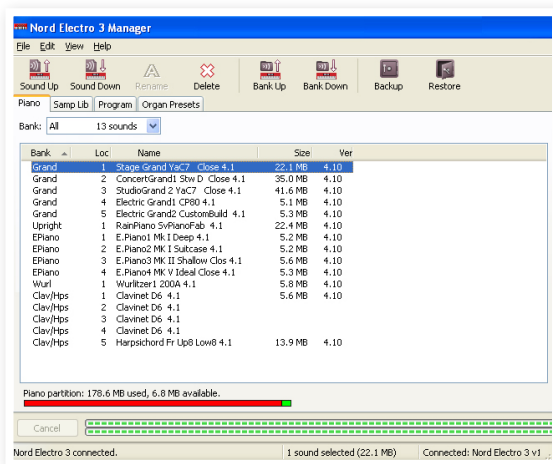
Nord Electro 3 Manager

File Edit View Help

Sound Up Sound Down Rename Delete Bank Up Bank Down Backup Restore

Piano Samp Lib Program Organ Presets

Bank: All 13 sounds

| Bank | Loc | Name | Size | Ver |
|---|---|---|---|---|
| Grand | 1 | Stage Grand YaC7 Close 4.1 | 22.1 MB | 4.10 |
| Grand | 2 | ConcertGrand1 Stw D Close 4.1 | 35.0 MB | 4.10 |
| Grand | 3 | StudioGrand 2 YaC7 Close 4.1 | 41.6 MB | 4.10 |
| Grand | 4 | Electric Grand1 CP80 4.1 | 5.1 MB | 4.10 |
| Grand | 5 | Electric Grand2 CustomBuild 4.1 | 5.3 MB | 4.10 |
| Upright | 1 | RainPiano SvPianoFab 4.1 | 22.4 MB | 4.10 |
| EPiano | 1 | E.Piano1 Mk I Deep 4.1 | 5.2 MB | 4.10 |
| EPiano | 2 | E.Piano2 MK I Suitcase 4.1 | 5.2 MB | 4.10 |
| EPiano | 3 | E.Piano3 MK II Shallow Clos 4.1 | 5.6 MB | 4.10 |
| EPiano | 4 | E.Piano4 MK V Ideal Close 4.1 | 5.3 MB | 4.10 |
| Wurl | 1 | Wurlitzer1 200A 4.1 | 5.8 MB | 4.10 |
| Clav/Hps | 1 | Clavinet D6 4.1 | 5.6 MB | 4.10 |
| Clav/Hps | 2 | Clavinet D6 4.1 | | |
| Clav/Hps | 3 | Clavinet D6 4.1 | | |
| Clav/Hps | 4 | Clavinet D6 4.1 | | |
| Clav/Hps | 5 | Harpsichord Fr Up8 Low8 4.1 | 13.9 MB | 4.10 |

Piano partition: 178.6 MB used, 6.8 MB available.

Cancel

Nord Electro 3 connected. 1 sound selected (22.1 MB) Connected: Nord Electro 3 v1